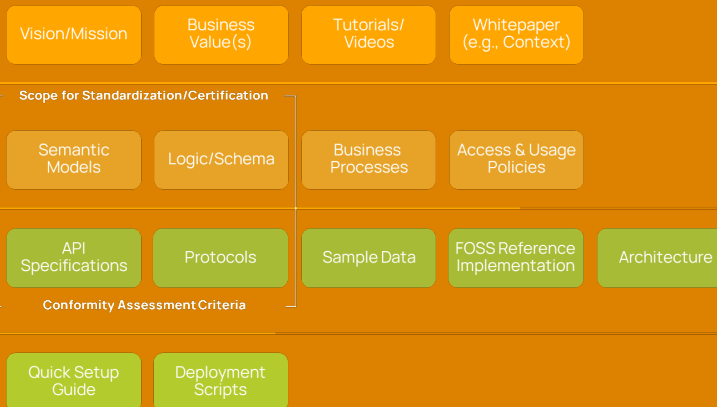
Vision/Mission

Business Value(s)

Tutorials/ Videos

Whitepaper (e.g., Context)

Scope for Standardization/Certification

Semantic Models

Logic/Schema

Business Processes

Access & Usage Policies

API Specifications

Protocols

Sample Data

FOSS Reference Implementation

Architecture

Conformity Assessment Criteria

Quick Setup Guide

Deployment Scripts